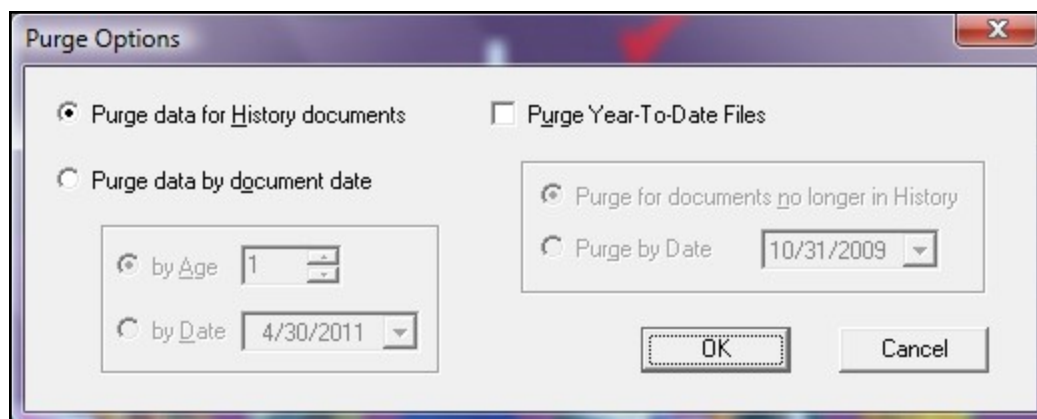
Purge Options

Purge data for History documents

Purge data by document date

by Age 1

by Date 4/30/2011

Purge Year-To-Date Files

Purge for documents no longer in History

Purge by Date 10/31/2009

OK

Cancel